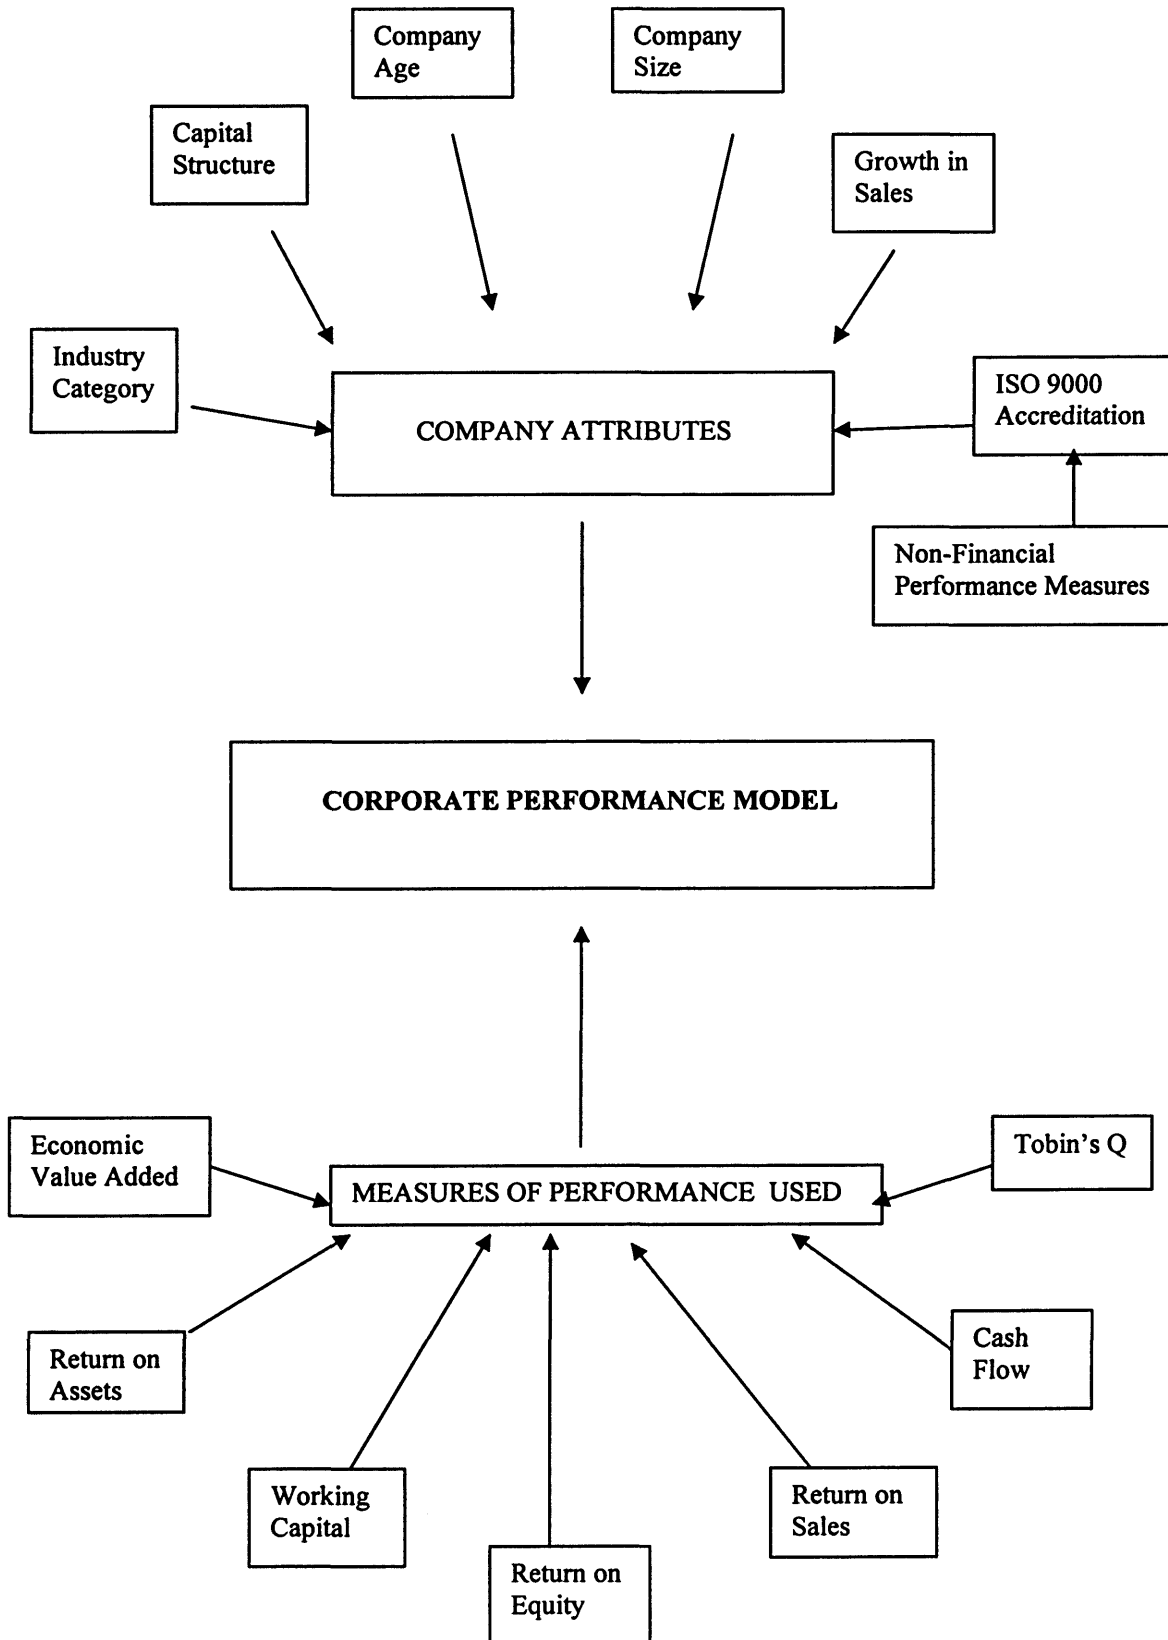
Company Age

Company Size

Capital Structure

Growth in Sales

Industry Category

COMPANY ATTRIBUTES

ISO 9000 Accreditation

Non-Financial Performance Measures

CORPORATE PERFORMANCE MODEL

Economic Value Added

MEASURES OF PERFORMANCE USED

Tobin's Q

Return on Assets

Cash Flow

Working Capital

Return on Sales

Return on Equity